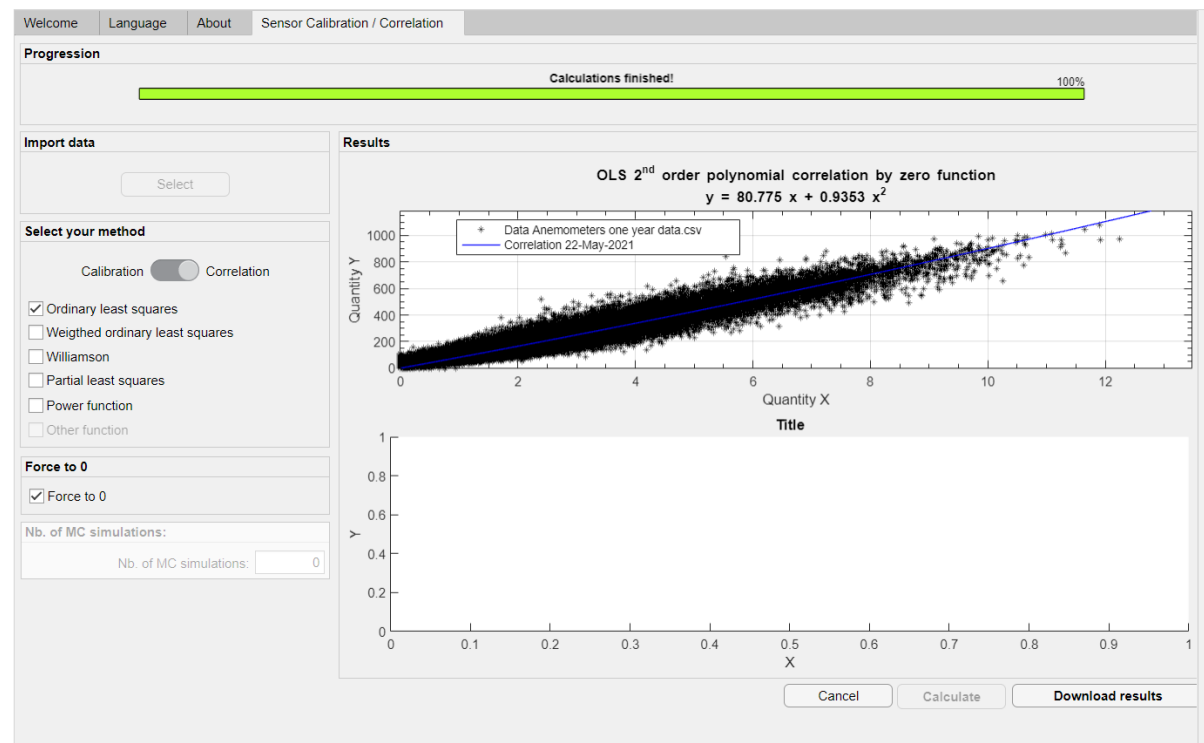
Welcome | Language | About | Sensor Calibration / Correlation

Progression

Calculations finished!

100%

Import data

Select

Select your method

Calibration Correlation

Ordinary least squares

Weigthed ordinary least squares

Williamson

Partial least squares

Power function

Other function

Force to 0

Force to 0

Nb. of MC simulations:

Nb. of MC simulations: 0

Results

OLS $2^{nd}$ order polynomial correlation by zero function

$y = 80.775 x + 0.9353 x^2$

Data Anemometers one year data.csv

Correlation 22-May-2021

Quantity Y

1000
800
600
400
200
0

0 2 4 6 8 10 12

Quantity X

Title

Y

1
0.8
0.6
0.4
0.2
0

0 0.1 0.2 0.3 0.4 0.5 0.6 0.7 0.8 0.9 1

X

Cancel

Calculate

Download results